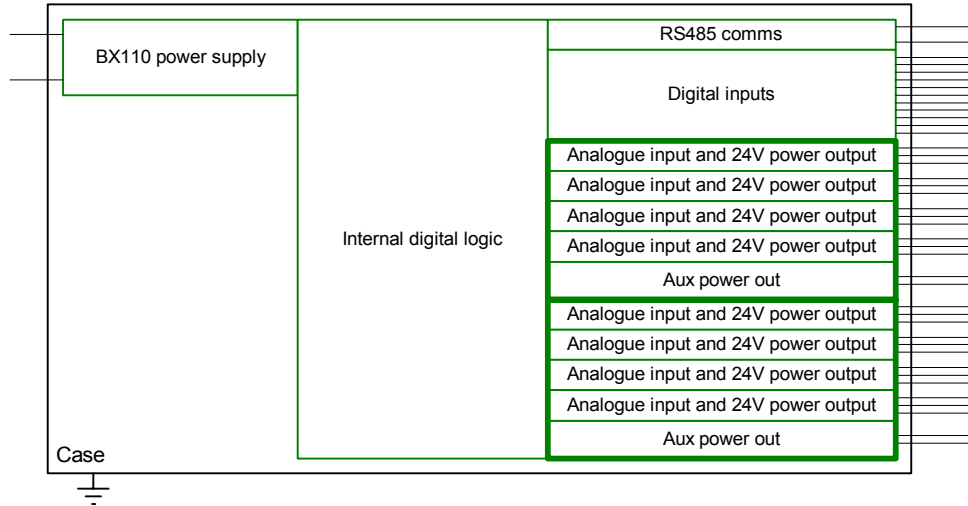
BX110 power supply

Internal digital logic

RS485 comms

Digital inputs

Analogue input and 24V power output

Analogue input and 24V power output

Analogue input and 24V power output

Analogue input and 24V power output

Aux power out

Analogue input and 24V power output

Analogue input and 24V power output

Analogue input and 24V power output

Analogue input and 24V power output

Aux power out

Case